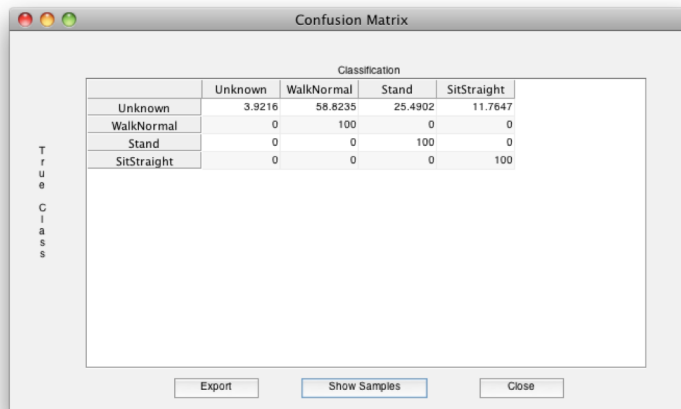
Confusion Matrix

Classification

| | Unknown | WalkNormal | Stand | SitStraight |
|---|---|---|---|---|
| Unknown | 3.9216 | 58.8235 | 25.4902 | 11.7647 |
| WalkNormal | 0 | 100 | 0 | 0 |
| Stand | 0 | 0 | 100 | 0 |
| SitStraight | 0 | 0 | 0 | 100 |

True Class

Export Show Samples Close